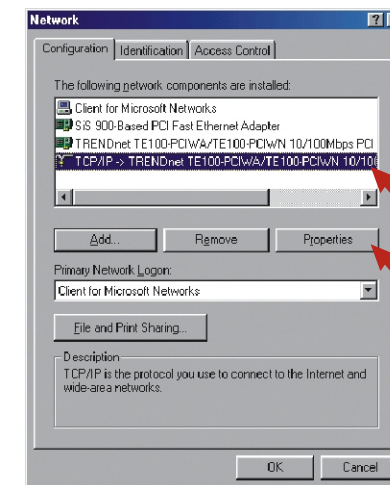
Network

Configuration | Identification | Access Control

The following network components are installed:

Client for Microsoft Networks
SiS 900-Based PCI Fast Ethernet Adapter
TRENDnet TE100-PCIWA/TE100-PCIWN 10/100Mbps PCI
TCP/IP -> TRENDnet TE100-PCIWA/TE100-PCIWN 10/10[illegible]

Add... | Remove | Properties

Primary Network Logon:
Client for Microsoft Networks

File and Print Sharing...

Description
TCP/IP is the protocol you use to connect to the Internet and wide-area networks.

OK | Cancel